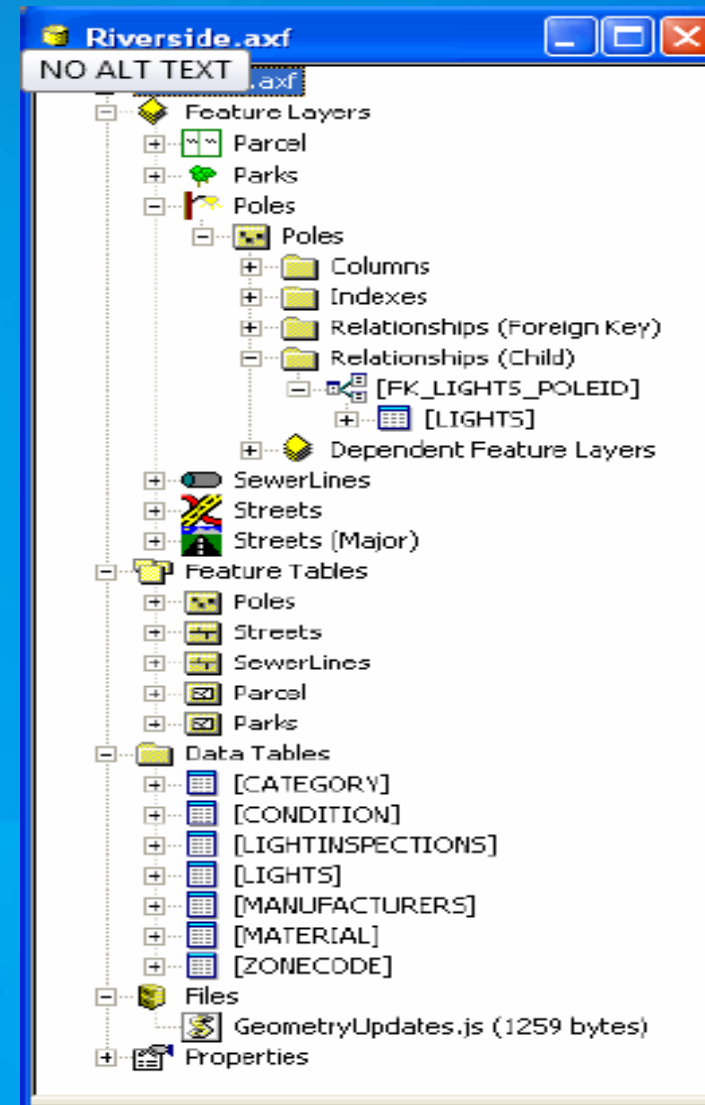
Riverside.axf

NO ALT TEXT .axf

Feature Layers
Parcel
Parks
Poles
Poles
Columns
Indexes
Relationships (Foreign Key)
Relationships (Child)
[FK_LIGHTS_POLEID]
[LIGHTS]
Dependent Feature Layers
SewerLines
Streets
Streets (Major)
Feature Tables
Poles
Streets
SewerLines
Parcel
Parks
Data Tables
[CATEGORY]
[CONDITION]
[LIGHTINSPECTIONS]
[LIGHTS]
[MANUFACTURERS]
[MATERIAL]
[ZONECODE]
Files
GeometryUpdates.js (1259 bytes)
Properties